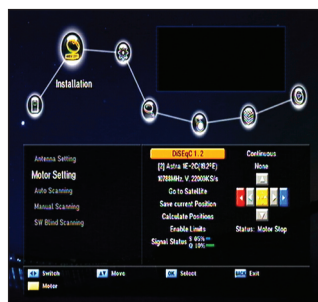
Installation

Antenna Setting
Motor Setting
Auto Scanning
Manual Scanning
SW Blind Scanning

DiSEqC 1.2
[2] Astra 1E-2G(19.2°E)
10788MHz, V, 22000KS/s
Go to Satellite
Save current Position
Calculate Positions
Enable Limits
Signal Status S 95% Q 19%

Continuous
None

Status: Motor Stop

Switch
Move
OK Select
Exit
Motor